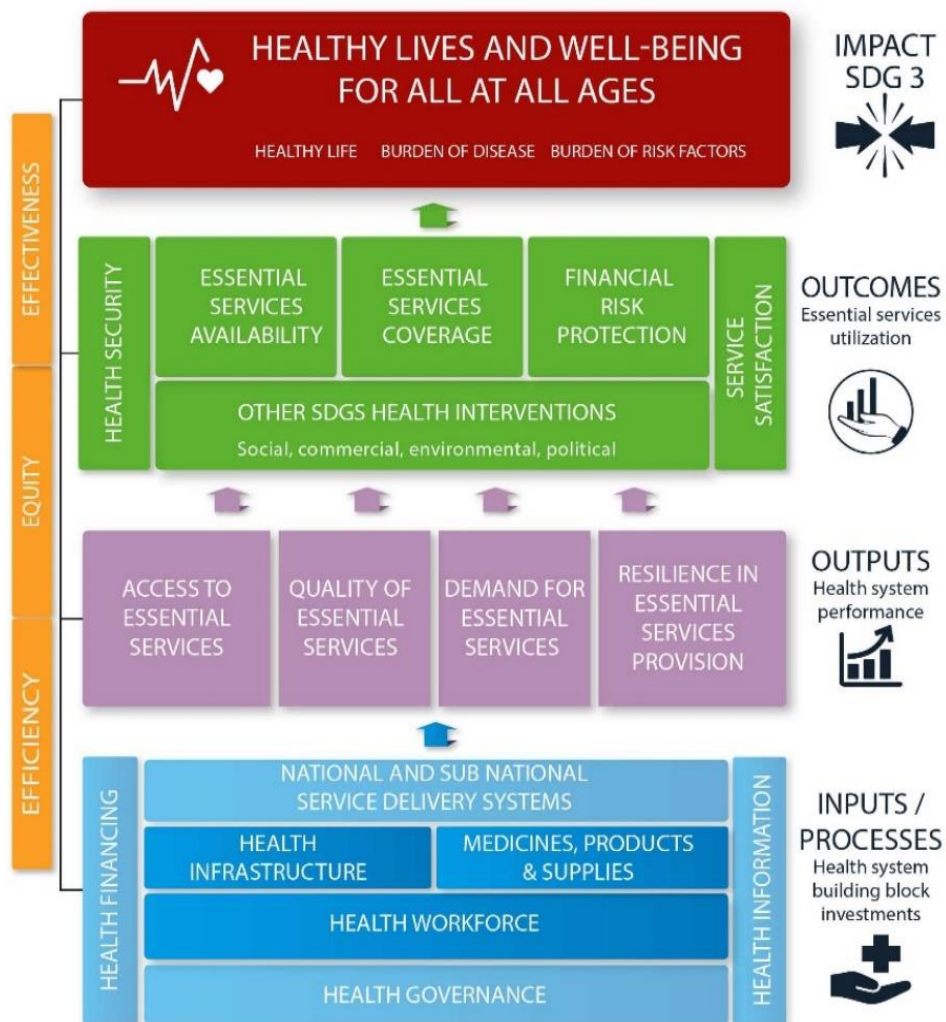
HEALTHY LIVES AND WELL-BEING FOR ALL AT ALL AGES

HEALTHY LIFE BURDEN OF DISEASE BURDEN OF RISK FACTORS

IMPACT SDG 3

EFFECTIVENESS

EQUITY

EFFICIENCY

HEALTH SECURITY

ESSENTIAL SERVICES AVAILABILITY

ESSENTIAL SERVICES COVERAGE

FINANCIAL RISK PROTECTION

SERVICE SATISFACTION

OTHER SDGS HEALTH INTERVENTIONS

Social, commercial, environmental, political

OUTCOMES
Essential services utilization

ACCESS TO ESSENTIAL SERVICES

QUALITY OF ESSENTIAL SERVICES

DEMAND FOR ESSENTIAL SERVICES

RESILIENCE IN ESSENTIAL SERVICES PROVISION

OUTPUTS
Health system performance

HEALTH FINANCING

NATIONAL AND SUB NATIONAL SERVICE DELIVERY SYSTEMS

HEALTH INFRASTRUCTURE

MEDICINES, PRODUCTS & SUPPLIES

HEALTH WORKFORCE

HEALTH GOVERNANCE

HEALTH INFORMATION

INPUTS / PROCESSES
Health system building block investments